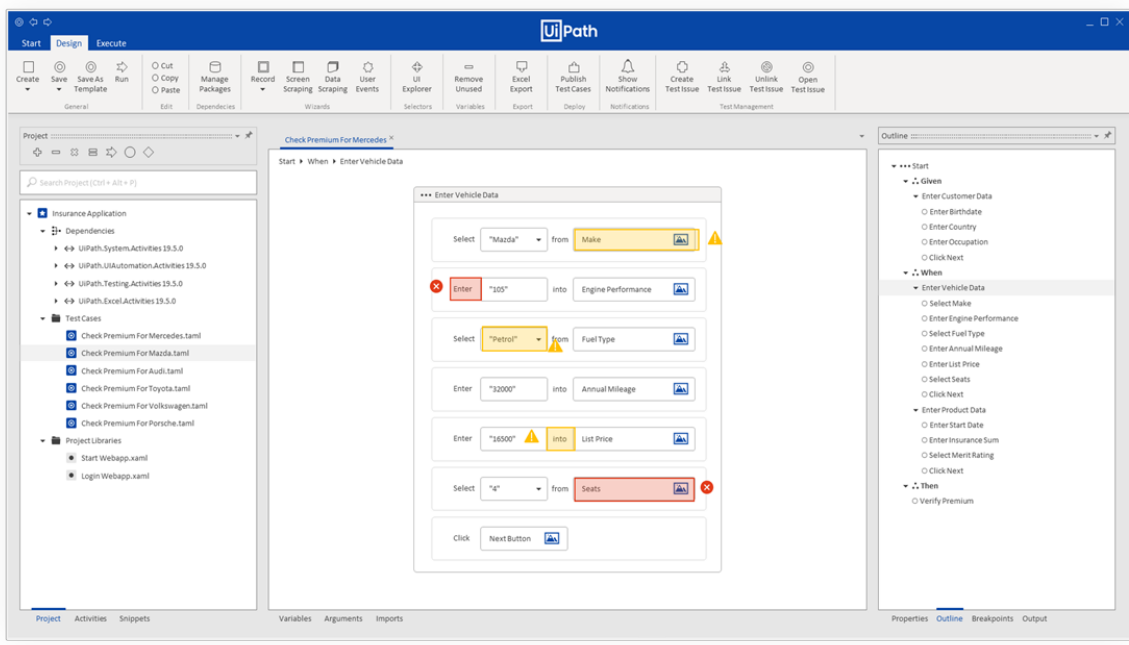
UiPath

Start Design Execute

Create Save Save As Template Run
General
Cut Copy Paste
Edit
Manage Packages
Dependecies
Record Screen Scraping Data Scraping User Events
Wizards
UI Explorer
Selectors
Remove Unused
Variables
Excel Export
Export
Publish Test Cases
Deploy
Show Notifications
Notifications
Create Test Issue Link Test Issue Unlink Test Issue Open Test Issue
Test Management

Project

Search Project (Ctrl + Alt + P)

Insurance Application
Dependencies
UiPath.System.Activities 19.5.0
UiPath.UIAutomation.Activities 19.5.0
UiPath.Testing.Activities 19.5.0
UiPath.Excel.Activities 19.5.0
Test Cases
Check Premium For Mercedes.taml
Check Premium For Mazda.taml
Check Premium For Audi.taml
Check Premium For Toyota.taml
Check Premium For Volkswagen.taml
Check Premium For Porsche.taml
Project Libraries
Start Webapp.xaml
Login Webapp.xaml

Project Activities Snippets

Check Premium For Mercedes ×

Start ▸ When ▸ Enter Vehicle Data

Enter Vehicle Data

Select "Mazda" from Make
Enter "105" into Engine Performance
Select "Petrol" from Fuel Type
Enter "32000" into Annual Mileage
Enter "16500" into List Price
Select "4" from Seats
Click Next Button

Variables Arguments Imports

Outline

Start
Given
Enter Customer Data
Enter Birthdate
Enter Country
Enter Occupation
Click Next
When
Enter Vehicle Data
Select Make
Enter Engine Performance
Select Fuel Type
Enter Annual Mileage
Enter List Price
Select Seats
Click Next
Enter Product Data
Enter Start Date
Enter Insurance Sum
Select Merit Rating
Click Next
Then
Verify Premium

Properties Outline Breakpoints Output